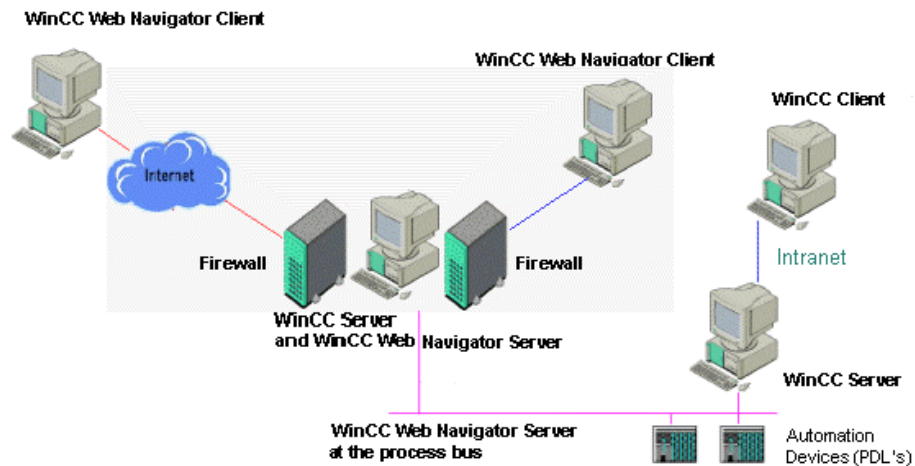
WinCC Web Navigator Client

WinCC Web Navigator Client

WinCC Client

Internet

Firewall

Firewall

Intranet

WinCC Server and WinCC Web Navigator Server

WinCC Server

WinCC Web Navigator Server at the process bus

Automation Devices (PDL's)